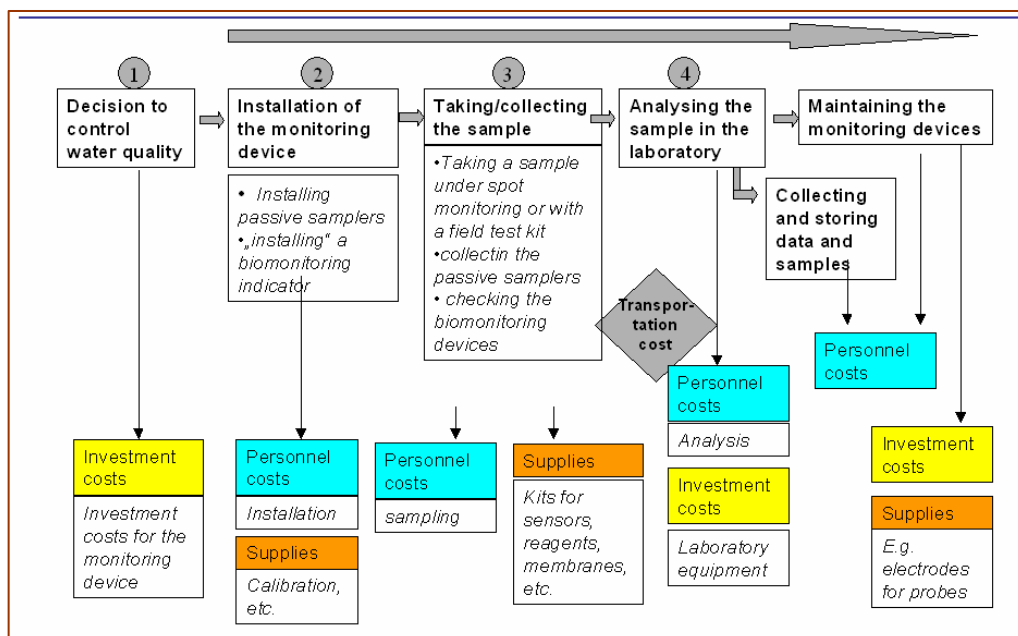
1

Decision to control water quality

2

Installation of the monitoring device

• Installing passive samplers
•„installing" a biomonitoring indicator

3

Taking/collecting the sample

•Taking a sample under spot monitoring or with a field test kit
•collectin the passive samplers
• checking the biomonitoring devices

4

Analysing the sample in the laboratory

Collecting and storing data and samples

Maintaining the monitoring devices

Transportation cost

Investment costs

Investment costs for the monitoring device

Personnel costs

Installation

Supplies

Calibration, etc.

Personnel costs

sampling

Supplies

Kits for sensors, reagents, membranes, etc.

Personnel costs

Analysis

Investment costs

Laboratory equipment

Personnel costs

Investment costs

Supplies

E.g. electrodes for probes